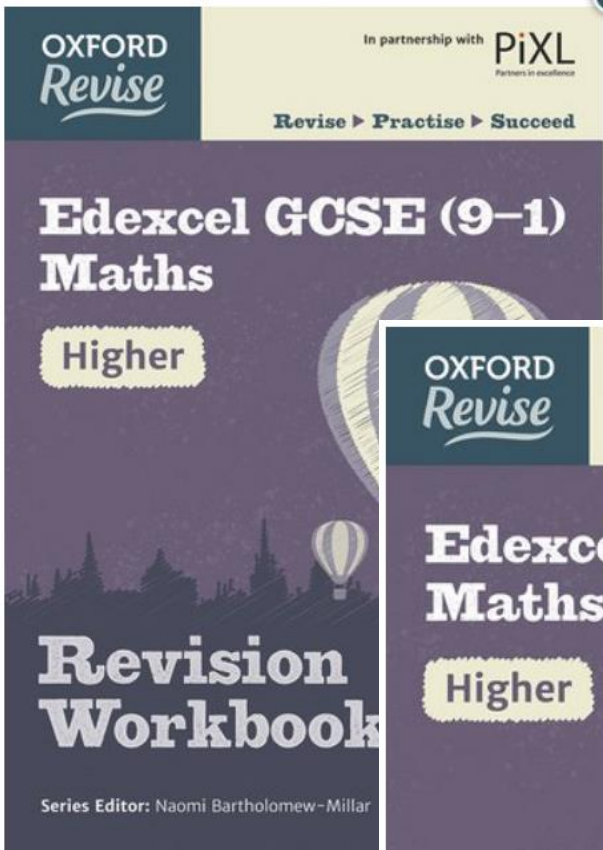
OXFORD
Revise

In partnership with PiXL
Partners in excellence

Revise ▸ Practise ▸ Succeed

Edexcel GCSE (9–1) Maths

Higher

Revision Workbook

Series Editor: Naomi Bartholomew-Millar

OXFORD
Revise

Edexce
Maths

Higher